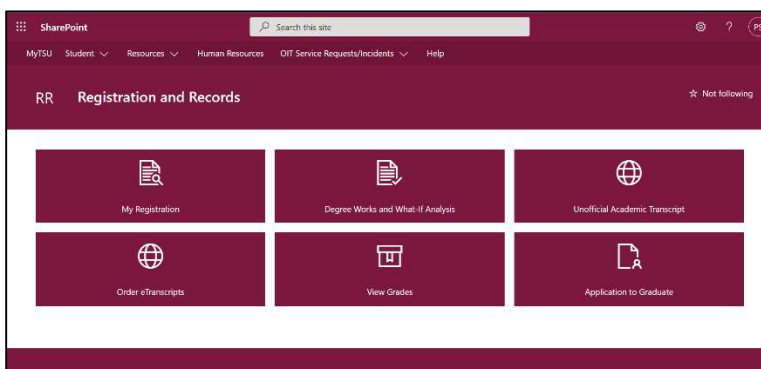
SharePoint

Search this site

? PS

MyTSU Student Resources Human Resources OIT Service Requests/Incidents Help

RR Registration and Records

Not following

My Registration

Degree Works and What-If Analysis

Unofficial Academic Transcript

Order eTranscripts

View Grades

Application to Graduate